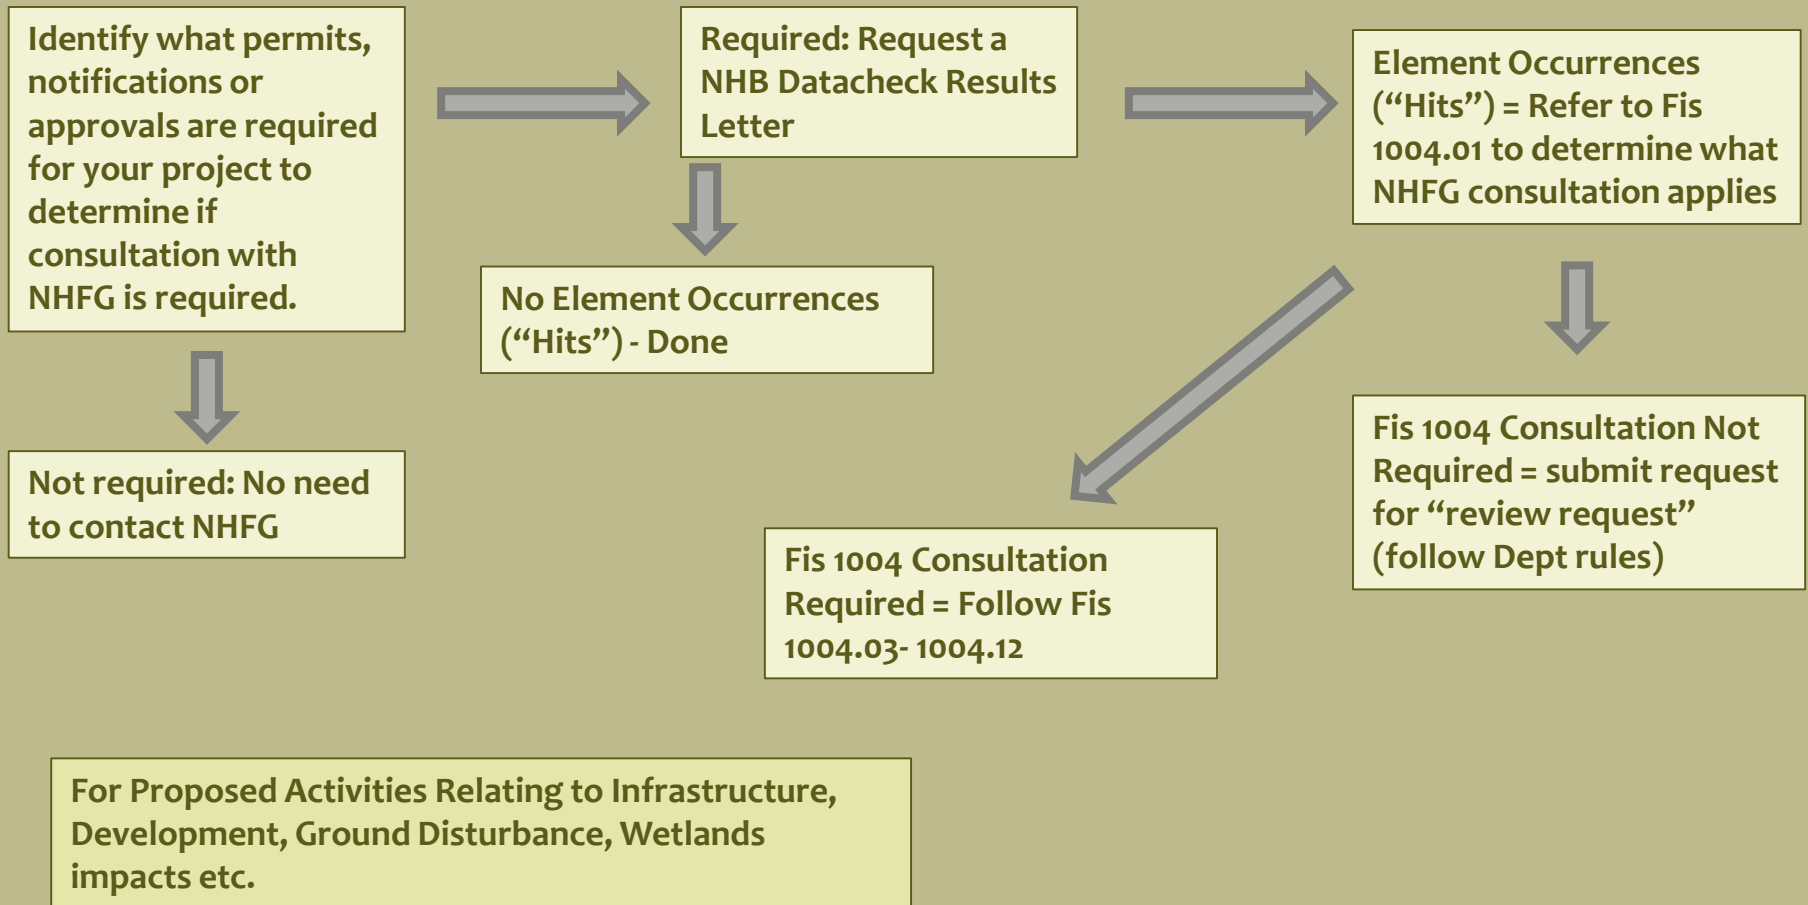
Identify what permits, notifications or approvals are required for your project to determine if consultation with NHFG is required.

Required: Request a NHB Datacheck Results Letter

Element Occurrences (“Hits”) = Refer to Fis 1004.01 to determine what NHFG consultation applies

No Element Occurrences (“Hits”) - Done

Not required: No need to contact NHFG

Fis 1004 Consultation Not Required = submit request for “review request” (follow Dept rules)

Fis 1004 Consultation Required = Follow Fis 1004.03- 1004.12

For Proposed Activities Relating to Infrastructure, Development, Ground Disturbance, Wetlands impacts etc.